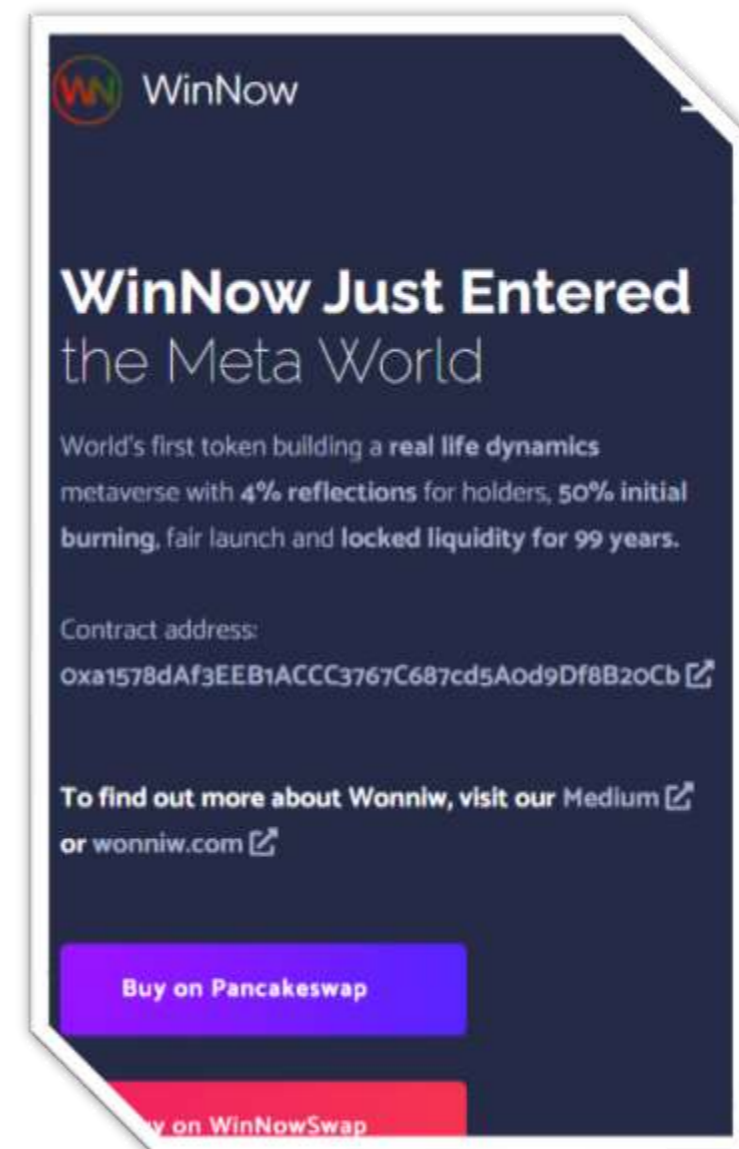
WinNow

WinNow Just Entered the Meta World

World's first token building a **real life dynamics** metaverse with **4% reflections** for holders, **50% initial burning**, fair launch and **locked liquidity for 99 years.**

Contract address:
0xa1578dAf3EEB1ACCC3767C687cd5A0d9Df8B20Cb

**To find out more about Wonniw, visit our** Medium **or** wonniw.com

Buy on Pancakeswap

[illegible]y on WinNowSwap